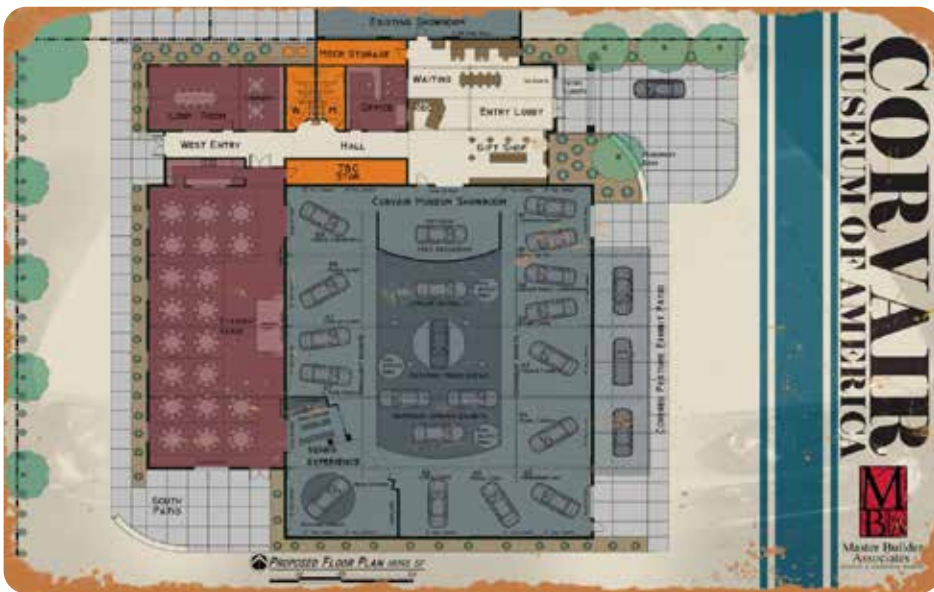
Existing Showroom

Misc Storage

Waiting

Loft Room

W

M

Office

Entry Lobby

West Entry

Hall

Gift Shop

TBG Stor

Corvair Museum Showroom

Corvair Feature Exhibit Patio

South Patio

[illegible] Experience

Proposed Floor Plan

CORVAIR

MUSEUM OF AMERICA

MBA

Master Builder Associates